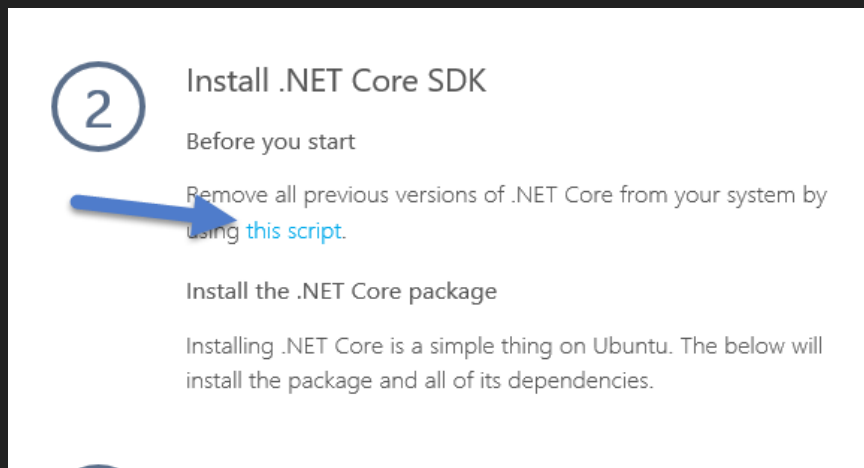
2

Install .NET Core SDK

Before you start

Remove all previous versions of .NET Core from your system by using this script.

Install the .NET Core package

Installing .NET Core is a simple thing on Ubuntu. The below will install the package and all of its dependencies.